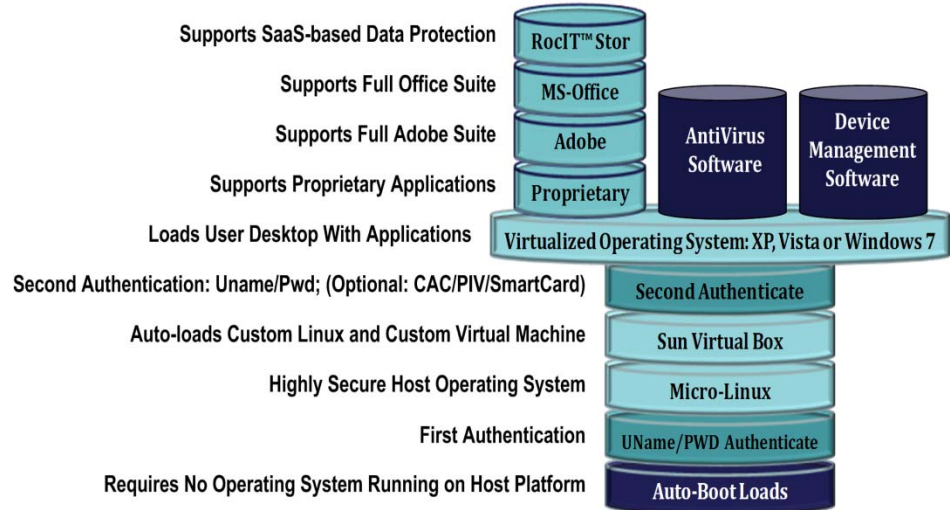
Supports SaaS-based Data Protection
RocIT™ Stor

Supports Full Office Suite
MS-Office

Supports Full Adobe Suite
Adobe

AntiVirus Software

Device Management Software

Supports Proprietary Applications
Proprietary

Loads User Desktop With Applications
Virtualized Operating System: XP, Vista or Windows 7

Second Authentication: Uname/Pwd; (Optional: CAC/PIV/SmartCard)
Second Authenticate

Auto-loads Custom Linux and Custom Virtual Machine
Sun Virtual Box

Highly Secure Host Operating System
Micro-Linux

First Authentication
UName/PWD Authenticate

Requires No Operating System Running on Host Platform
Auto-Boot Loads